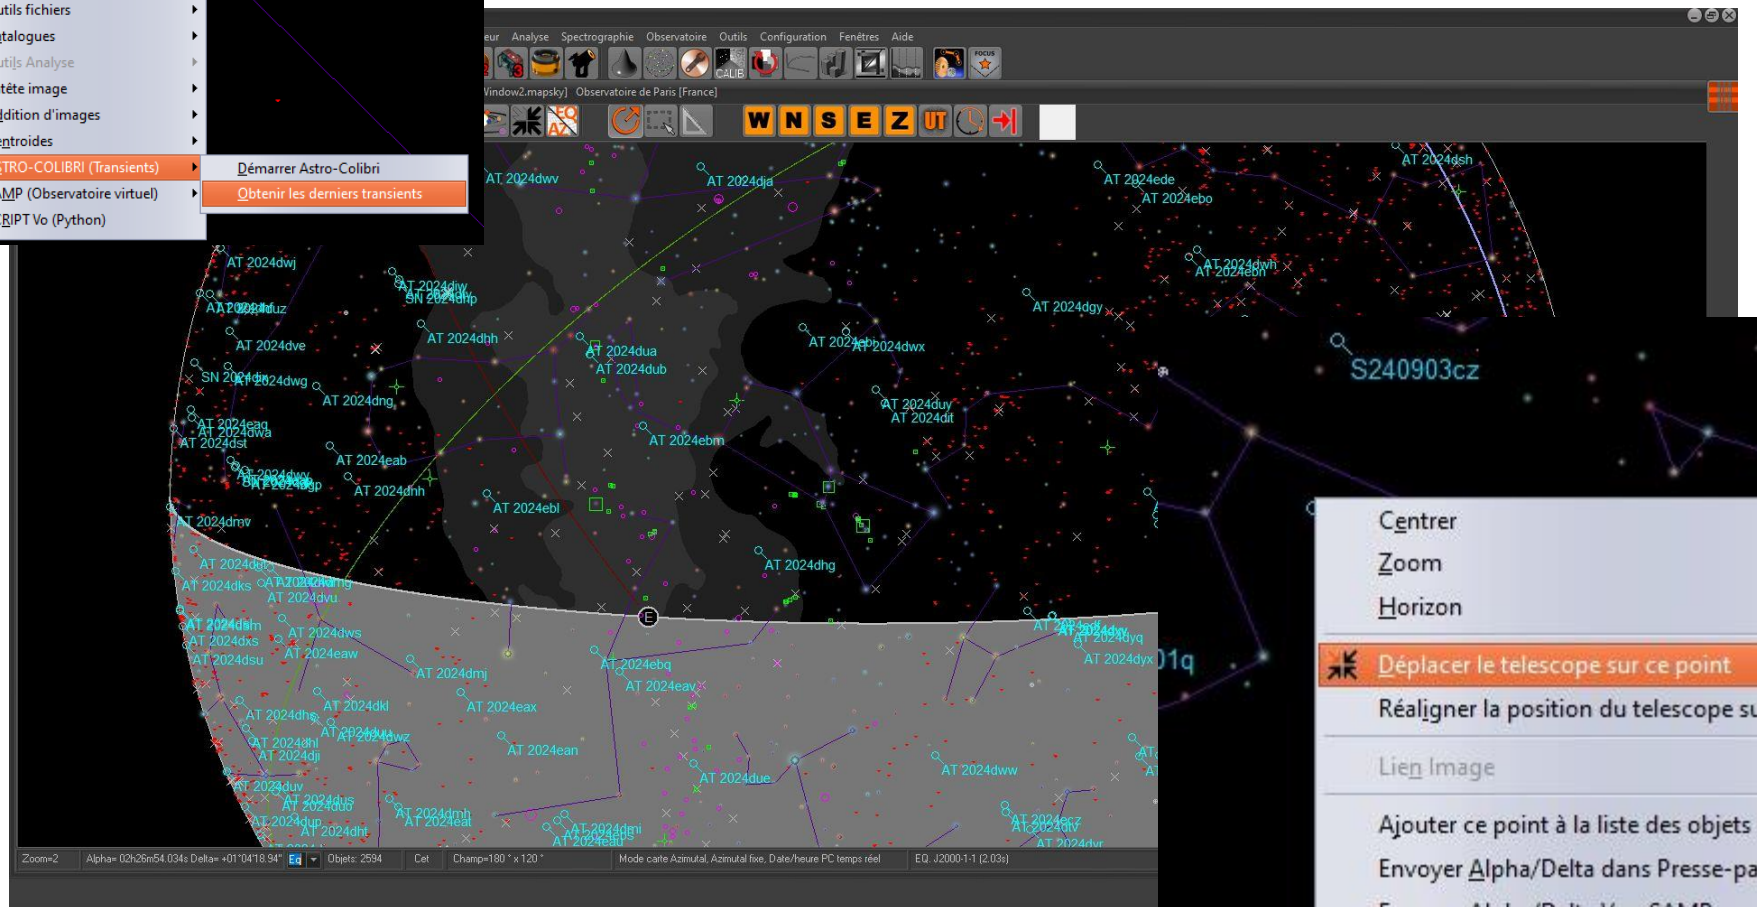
utils fichiers
atalogues
utils Analyse
tête image
dition d'images
entroides
TRO-COLIBRI (Transients)
MP (Observatoire virtuel)
RIPT Vo (Python)

Démarrer Astro-Colibri
Obtenir les derniers transients

eur Analyse Spectrographie Observatoire Outils Configuration Fenêtres Aide

CALIB

FOCUS

Window2.mapsky] Observatoire de Paris [France]

W N S E Z UT

AT 2024dwv
AT 2024dja
AT 2024ede
AT 2024ebo
AT 2024dsh
AT 2024dwj
AT 2024diw
SN 2024dhp
AT 2024duz
AT 2024dhh
AT 2024dve
AT 2024dua
AT 2024dub
SN 2024dwg
AT 2024dng
AT 2024eaq
AT 2024dwa
AT 2024dst
AT 2024ebm
AT 2024eab
AT 2024dhn
AT 2024ebl
AT 2024dmv
AT 2024dgy
AT 2024dwx
AT 2024duy
AT 2024dit
AT 2024dwh
AT 2024ebn
AT 2024dhg
AT 2024dks
AT 2024dvu
AT 2024dsm
AT 2024dxs
AT 2024dsu
AT 2024dws
AT 2024eaw
AT 2024dmj
AT 2024ebq
AT 2024eav
AT 2024dkl
AT 2024eax
AT 2024dhs
AT 2024dwz
AT 2024dhl
AT 2024dji
AT 2024ean
AT 2024duv
AT 2024due
AT 2024duo
AT 2024dup
AT 2024dht
AT 2024dmh
AT 2024eat
AT 2024dmi
AT 2024eau
AT 2024dww
AT 2024dyq
AT 2024dyx
AT 2024dvr
E

S240903cz
01q

Centrer
Zoom
Horizon
Déplacer le telescope sur ce point
Réaligner la position du telescope su
Lien Image
Ajouter ce point à la liste des objets
Envoyer Alpha/Delta dans Presse-pa

Zoom=2 Alpha= 02h26m54.034s Delta= +01°04'18.94" Eq Objets: 2594 Cet Champ=180 ° x 120 ° Mode carte Azimutal, Azimutal fixe, Date/heure PC temps réel EQ. J2000-1-1 (2.03s)